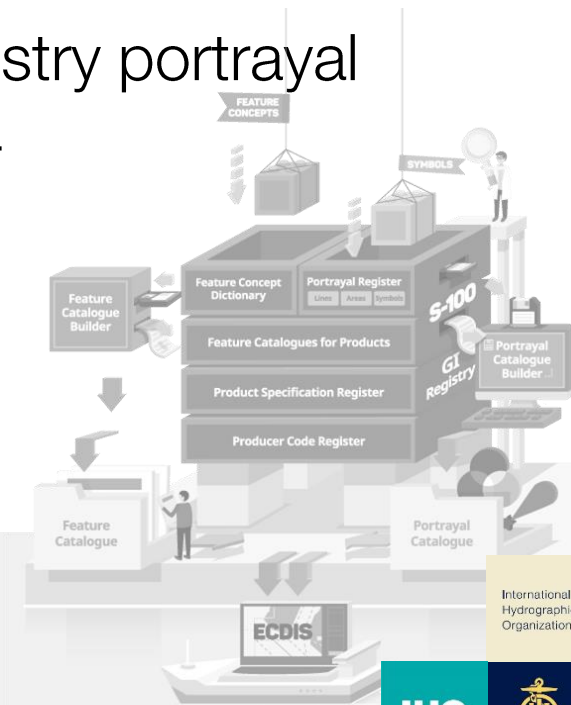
stry portrayal

FEATURE CONCEPTS

SYMBOLS

Feature Catalogue Builder

Feature Concept Dictionary

Portrayal Register

Lines Areas Symbols

S-100

GI Registry

Feature Catalogues for Products

Product Specification Register

Producer Code Register

Portrayal Catalogue Builder

Feature Catalogue

Portrayal Catalogue

ECDIS

International Hydrographi Organization

IHO